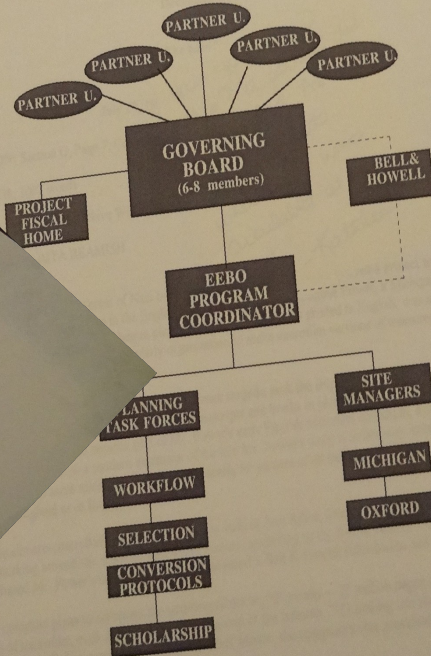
PARTNER U.

PARTNER U.

PARTNER U.

PARTNER U.

PARTNER U.

GOVERNING BOARD (6-8 members)

BELL& HOWELL

PROJECT FISCAL HOME

EEBO PROGRAM COORDINATOR

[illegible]LANNING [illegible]ASK FORCES

SITE MANAGERS

MICHIGAN

OXFORD

WORKFLOW

SELECTION

CONVERSION PROTOCOLS

SCHOLARSHIP